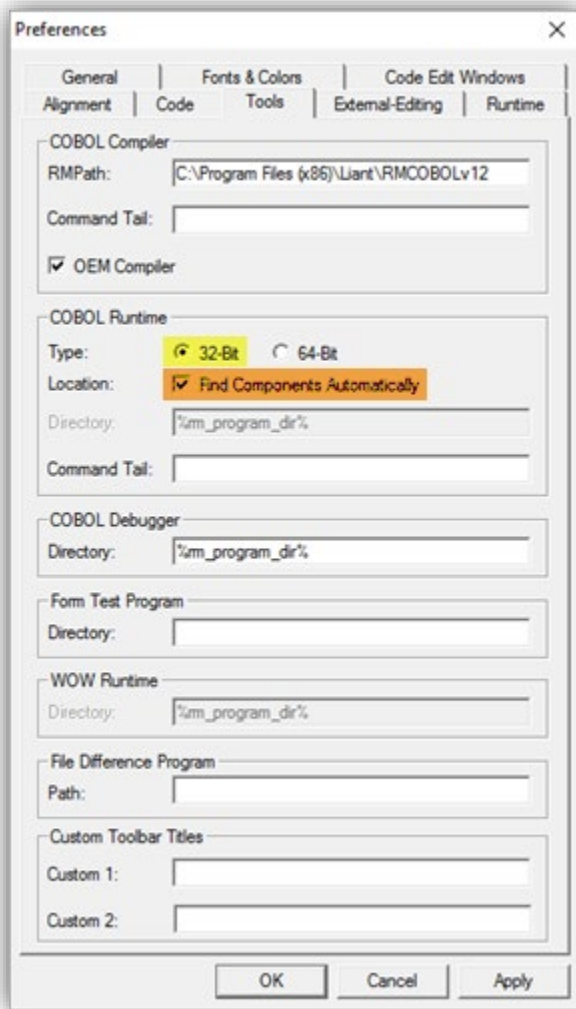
Preferences

General | Fonts & Colors | Code Edit Windows
Alignment | Code | Tools | External-Editing | Runtime

COBOL Compiler
RMPath: C:\Program Files (x86)\Liant\RMCOBOLv12
Command Tail:
OEM Compiler

COBOL Runtime
Type: 32-Bit 64-Bit
Location: Find Components Automatically
Directory: %rm_program_dir%
Command Tail:

COBOL Debugger
Directory: %rm_program_dir%

Form Test Program
Directory:

WOW Runtime
Directory: %rm_program_dir%

File Difference Program
Path:

Custom Toolbar Titles
Custom 1:
Custom 2:

OK Cancel Apply